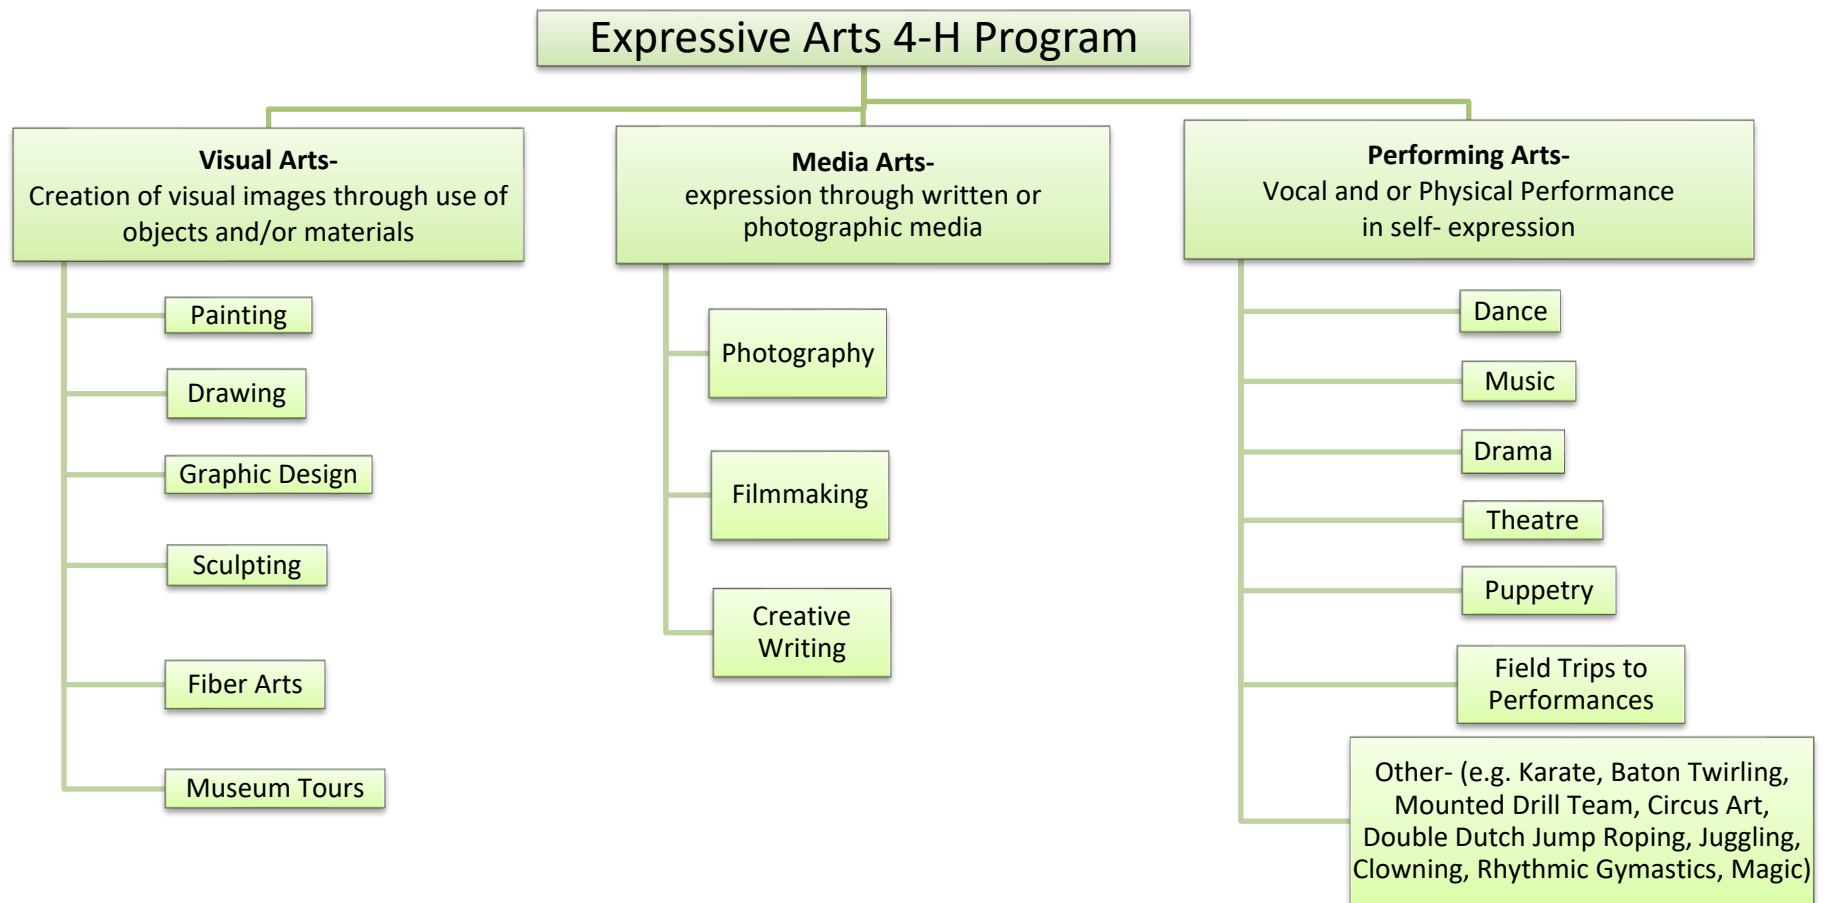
Expressive Arts 4-H Program

**Visual Arts-**
Creation of visual images through use of objects and/or materials

Painting

Drawing

Graphic Design

Sculpting

Fiber Arts

Museum Tours

**Media Arts-**
expression through written or photographic media

Photography

Filmmaking

Creative Writing

**Performing Arts-**
Vocal and or Physical Performance in self- expression

Dance

Music

Drama

Theatre

Puppetry

Field Trips to Performances

Other- (e.g. Karate, Baton Twirling, Mounted Drill Team, Circus Art, Double Dutch Jump Roping, Juggling, Clowning, Rhythmic Gymastics, Magic)